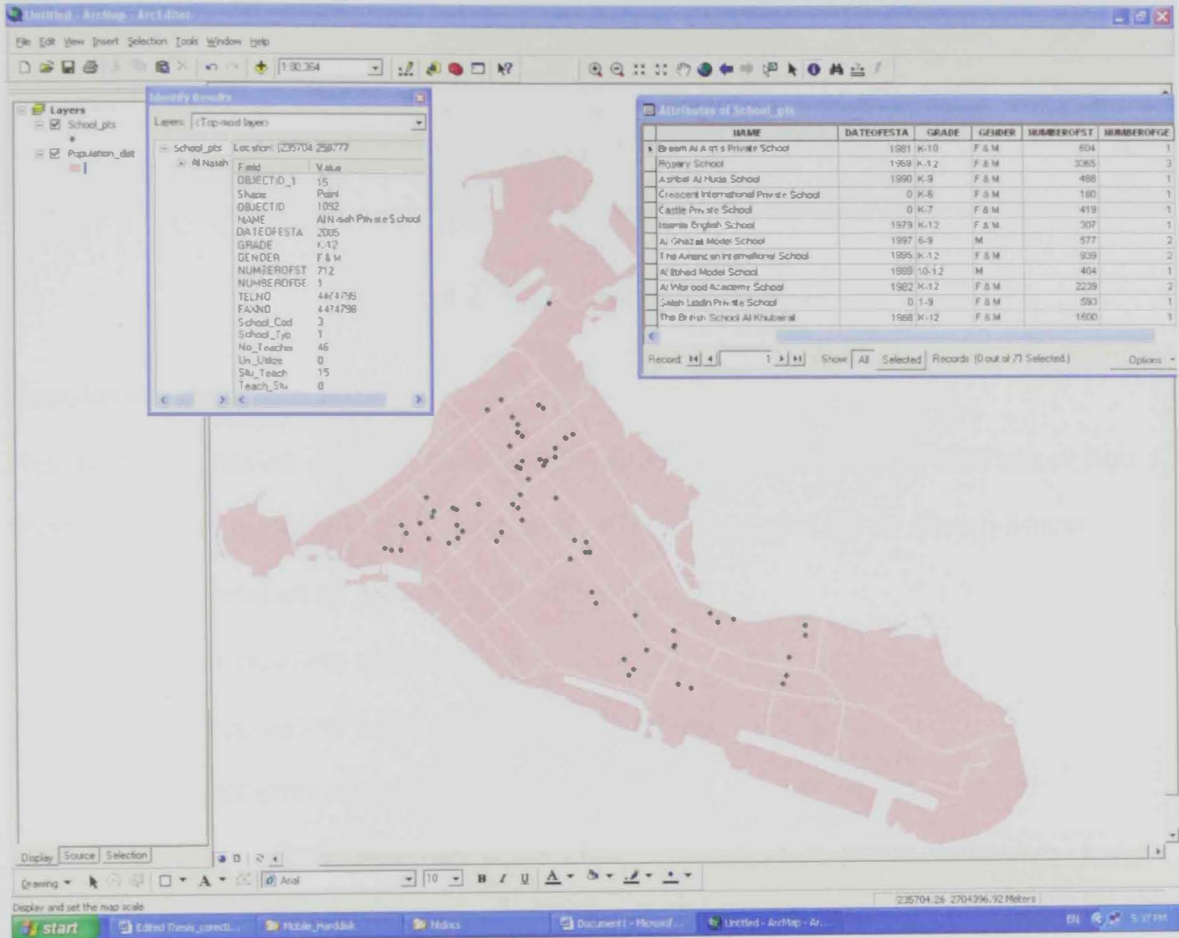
Untitled - ArcMap - ArcEditor

File Edit View Insert Selection Tools Window Help

1:80,364

Layers
School_pts
Population_dist

Identify Results

Layers: <Top-most layer>

School_pts
Al Nasah

Location: 235704 258777

| Field | Value |
|---|---|
| OBJECTID_1 | 15 |
| Shape | Point |
| OBJECTID | 1092 |
| NAME | Al Nasah Private School |
| DATEOFESTA | 2005 |
| GRADE | K-12 |
| GENDER | F & M |
| NUMBEROFST | 712 |
| NUMBEROFGE | 1 |
| TELNO | 4474795 |
| FAXNO | 4474798 |
| School_Cod | 3 |
| School_Typ | 1 |
| No_Teacha | 46 |
| Un_Utilize | 0 |
| Stu_Teach | 15 |
| Teach_Stu | 0 |

Attributes of School_pts

| NAME | DATEOFESTA | GRADE | GENDER | NUMBEROFST | NUMBEROFGE |
|---|---|---|---|---|---|
| Bream Al Arts Private School | 1981 | K-10 | F & M | 604 | 1 |
| Rosary School | 1959 | K-12 | F & M | 3365 | 3 |
| Ashbal Al Huda School | 1990 | K-9 | F & M | 488 | 1 |
| Crescent International Private School | 0 | K-6 | F & M | 180 | 1 |
| Castle Private School | 0 | K-7 | F & M | 419 | 1 |
| Islamia English School | 1979 | K-12 | F & M | 307 | 1 |
| Al Ghazali Model School | 1997 | 6-9 | M | 577 | 2 |
| The American International School | 1995 | K-12 | F & M | 939 | 2 |
| Al Ibhad Model School | 1989 | 10-12 | M | 404 | 1 |
| Al Worood Academy School | 1982 | K-12 | F & M | 2239 | 2 |
| Salah Uddin Private School | 0 | 1-9 | F & M | 593 | 1 |
| The British School Al Khubairat | 1968 | K-12 | F & M | 1600 | 1 |

Record: 1 Show: All Selected Records (0 out of 71 Selected.) Options

Display Source Selection

Drawing Arial 10 B I U

Display and set the map scale

235704.26 2704396.92 Meters

start Edited Thesis_correcti... Mobile_Harddisk Ndocs Document1 - Microsof... Untitled - ArcMap - Ar... EN 5:37 PM